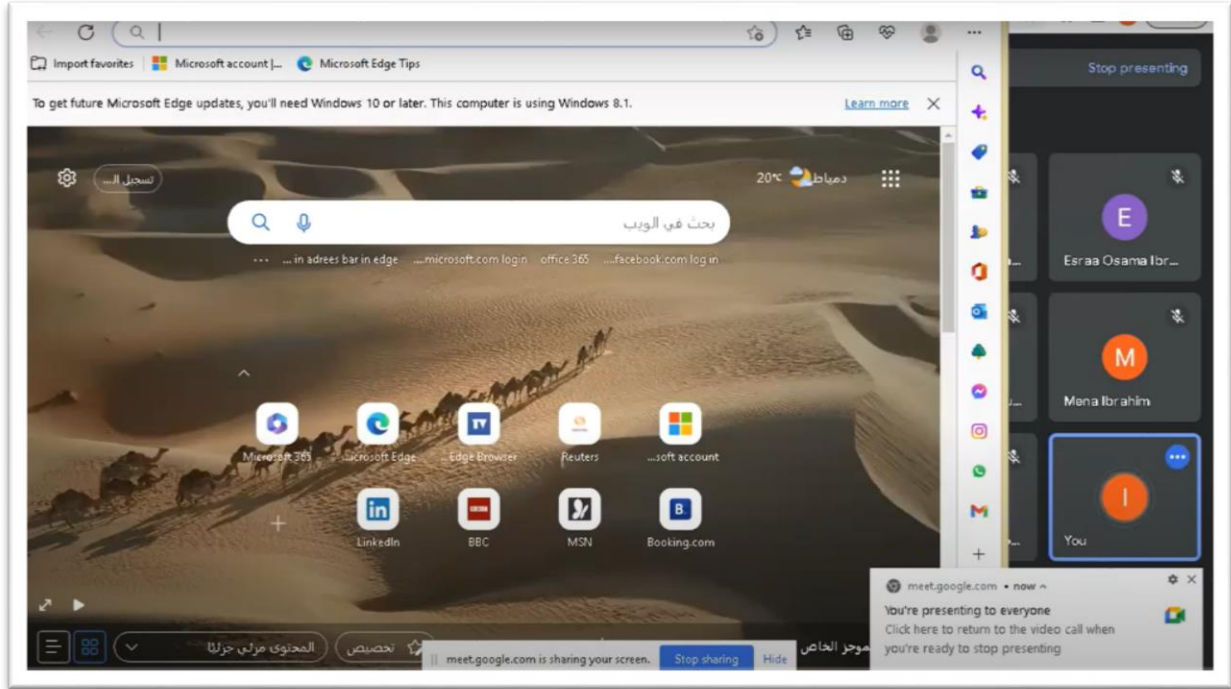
Import favorites | Microsoft account |... Microsoft Edge Tips

To get future Microsoft Edge updates, you'll need Windows 10 or later. This computer is using Windows 8.1. Learn more

تسجيل ال...

20°C دمياط

بحث في الويب

... ... in adrees bar in edge ...microsoft.com login office 365 ...facebook.com log in

Microsoft 365
...icrosoft Edge
...Edge Browser
Reuters
...soft account
LinkedIn
BBC
MSN
Booking.com

المحتوى مرئي جزئيًا
تخصيص
موجز الخاص

meet.google.com is sharing your screen. Stop sharing Hide

Stop presenting

Esraa Osama Ibr...

Mena Ibrahim

You

meet.google.com • now
You're presenting to everyone
Click here to return to the video call when you're ready to stop presenting